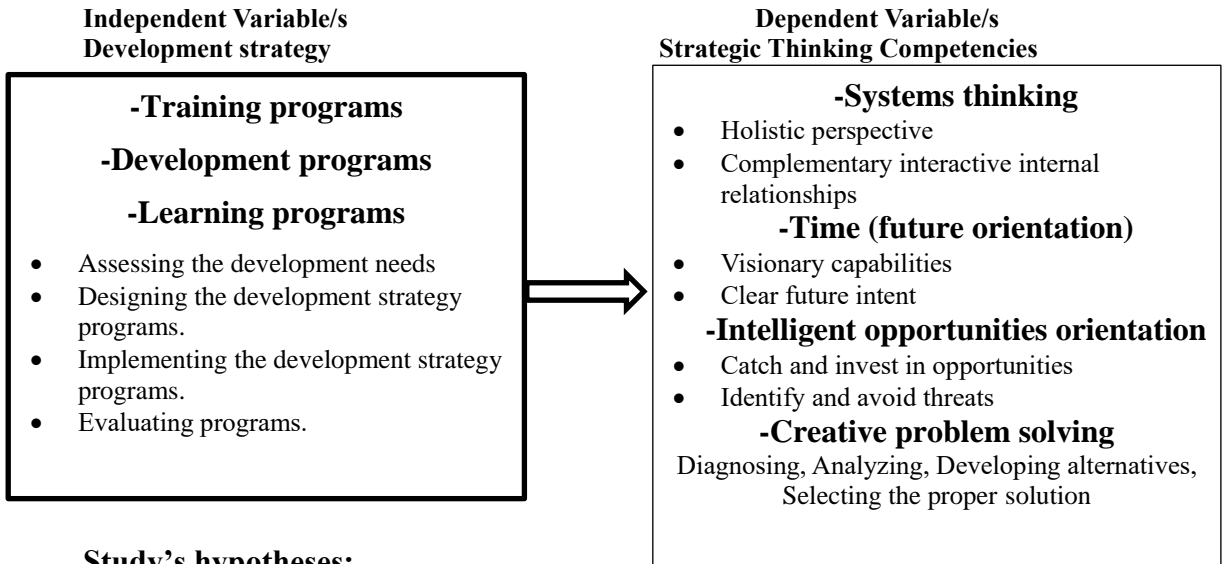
Independent Variable/s
Development strategy

-Training programs

-Development programs

-Learning programs

- Assessing the development needs
- Designing the development strategy programs.
- Implementing the development strategy programs.
- Evaluating programs.

Dependent Variable/s
Strategic Thinking Competencies

-Systems thinking

- Holistic perspective
- Complementary interactive internal relationships

-Time (future orientation)

- Visionary capabilities
- Clear future intent

-Intelligent opportunities orientation

- Catch and invest in opportunities
- Identify and avoid threats

-Creative problem solving

Diagnosing, Analyzing, Developing alternatives, Selecting the proper solution

Study's hypotheses: